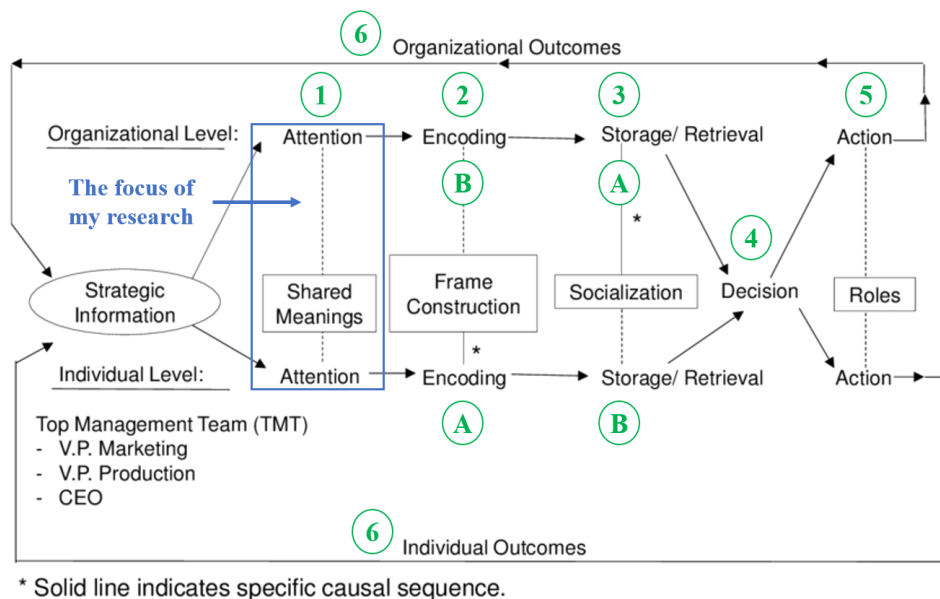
6 Organizational Outcomes

Organizational Level:

1 Attention

2 Encoding

3 Storage/ Retrieval

5 Action

The focus of my research

B

A

*

4

Strategic Information

Shared Meanings

Frame Construction

Socialization

Decision

Roles

*

Individual Level:

Attention

Encoding

Storage/ Retrieval

Action

A

B

Top Management Team (TMT)
- V.P. Marketing
- V.P. Production
- CEO

6 Individual Outcomes

* Solid line indicates specific causal sequence.